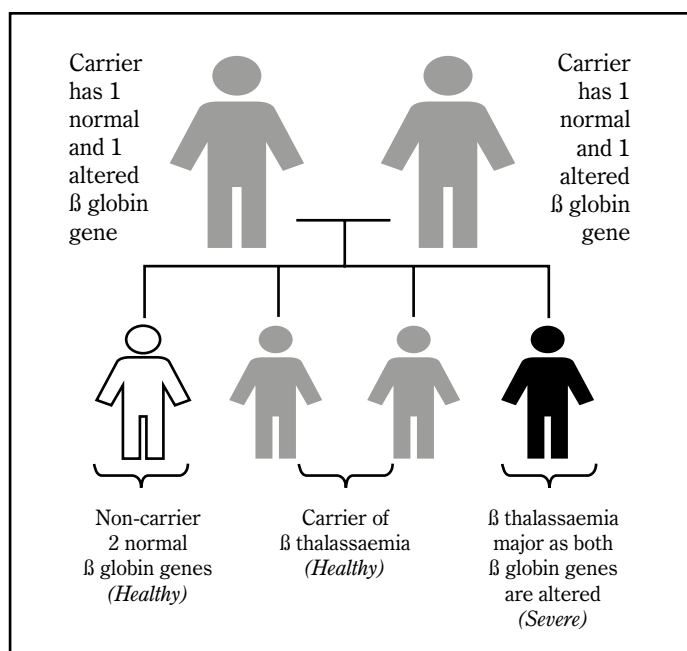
Carrier has 1 normal and 1 altered ß globin gene

Carrier has 1 normal and 1 altered ß globin gene

Non-carrier 2 normal ß globin genes *(Healthy)*

Carrier of ß thalassaemia *(Healthy)*

ß thalassaemia major as both ß globin genes are altered *(Severe)*